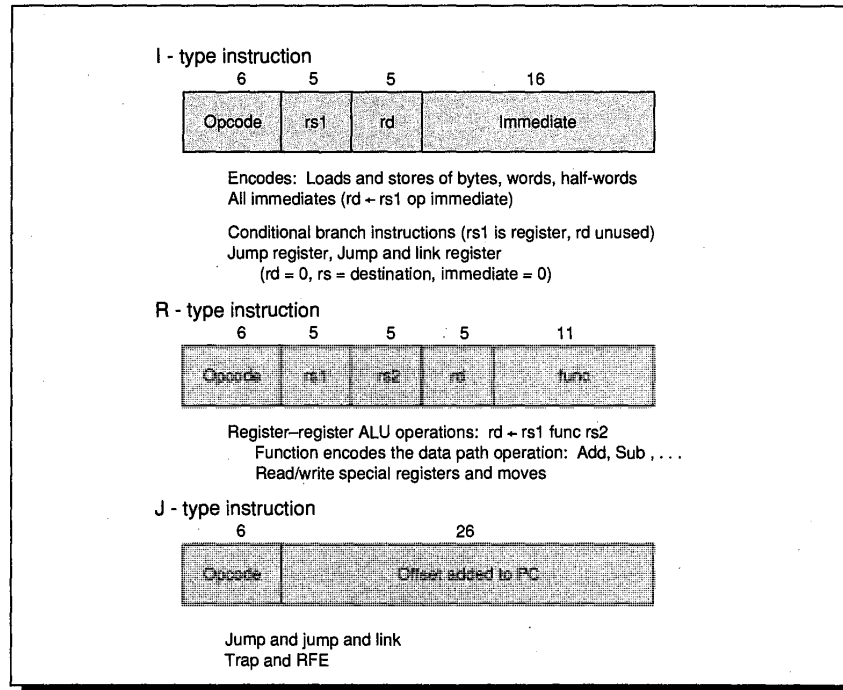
I - type instruction

| 6 | 5 | 5 | 16 |
|---|---|---|---|
| Opcode | rs1 | rd | Immediate |

Encodes: Loads and stores of bytes, words, half-words
All immediates (rd ← rs1 op immediate)

Conditional branch instructions (rs1 is register, rd unused)
Jump register, Jump and link register
(rd = 0, rs = destination, immediate = 0)

R - type instruction

| 6 | 5 | 5 | 5 | 11 |
|---|---|---|---|---|
| Opcode | rs1 | rs2 | rd | func |

Register–register ALU operations: rd ← rs1 func rs2
Function encodes the data path operation: Add, Sub , . . .
Read/write special registers and moves

J - type instruction

| 6 | 26 |
|---|---|
| Opcode | Offset added to PC |

Jump and jump and link
Trap and RFE